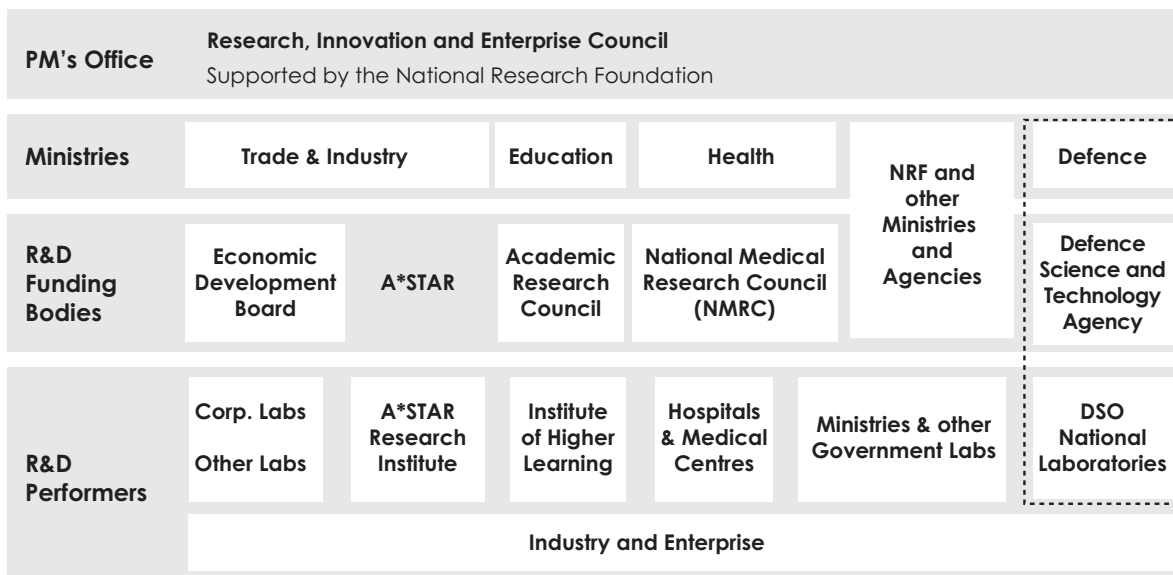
PM's Office

Research, Innovation and Enterprise Council
Supported by the National Research Foundation

Ministries

Trade & Industry

Education

Health

NRF and other Ministries and Agencies

Defence

R&D Funding Bodies

Economic Development Board

A*STAR

Academic Research Council

National Medical Research Council (NMRC)

Defence Science and Technology Agency

R&D Performers

Corp. Labs

Other Labs

A*STAR Research Institute

Institute of Higher Learning

Hospitals & Medical Centres

Ministries & other Government Labs

DSO National Laboratories

Industry and Enterprise